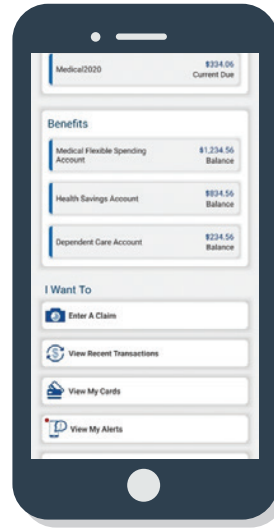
Medical2020

$334.06
Current Due

Benefits

Medical Flexible Spending Account

$1,234.56
Balance

Health Savings Account

$834.56
Balance

Dependent Care Account

$234.56
Balance

I Want To

Enter A Claim

View Recent Transactions

View My Cards

View My Alerts